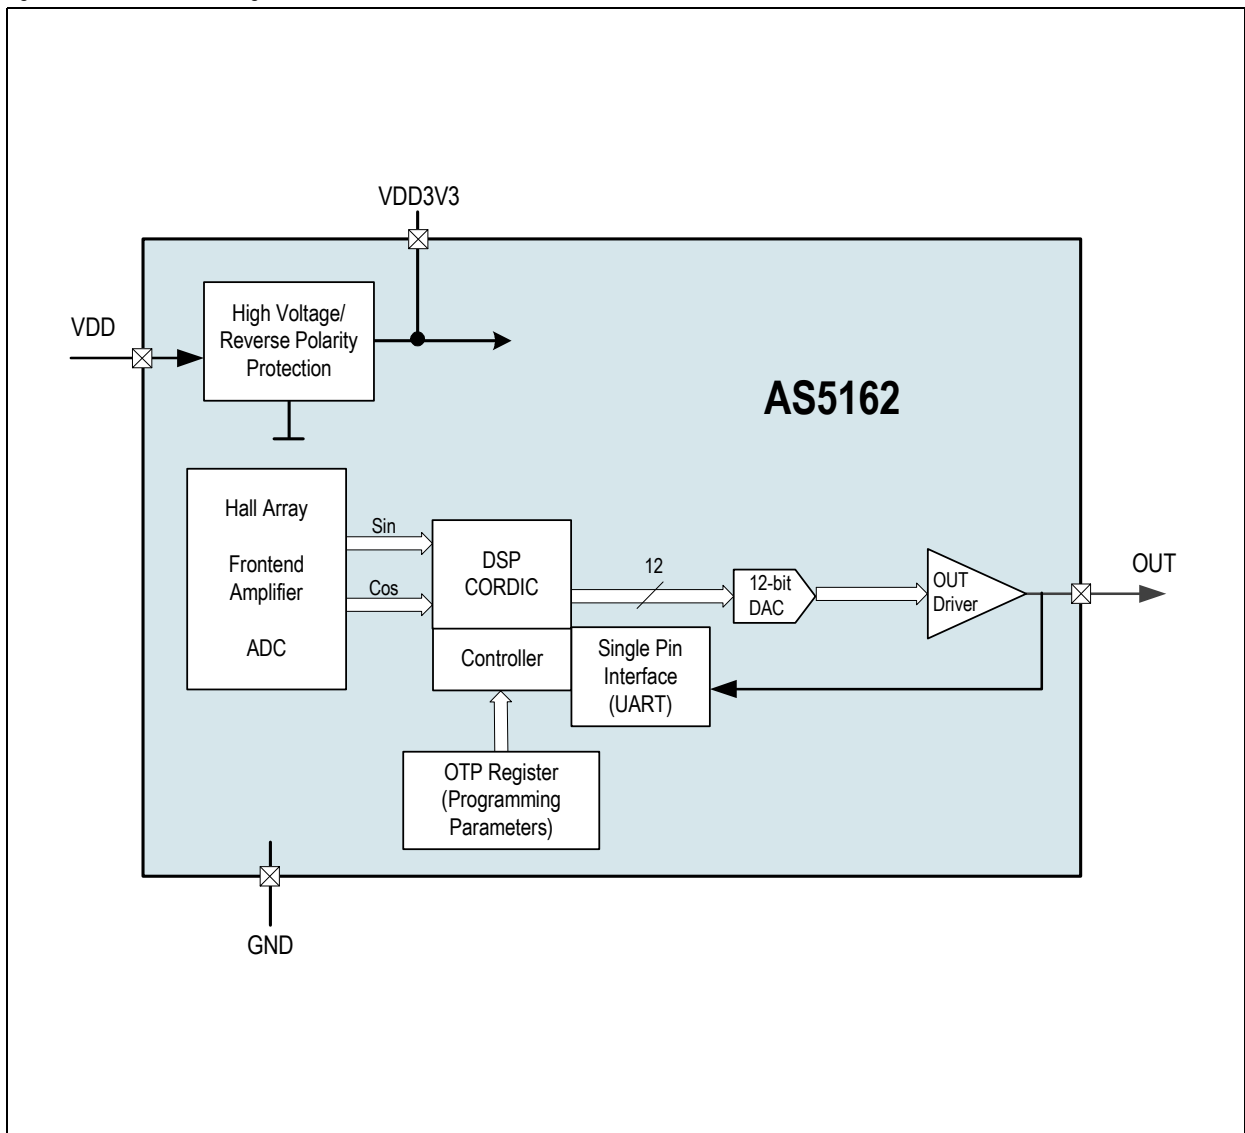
VDD3V3

VDD

High Voltage/ Reverse Polarity Protection

AS5162

Hall Array

Frontend Amplifier

ADC

Sin

Cos

DSP CORDIC

12

12-bit DAC

OUT Driver

OUT

Controller

Single Pin Interface (UART)

OTP Register (Programming Parameters)

GND